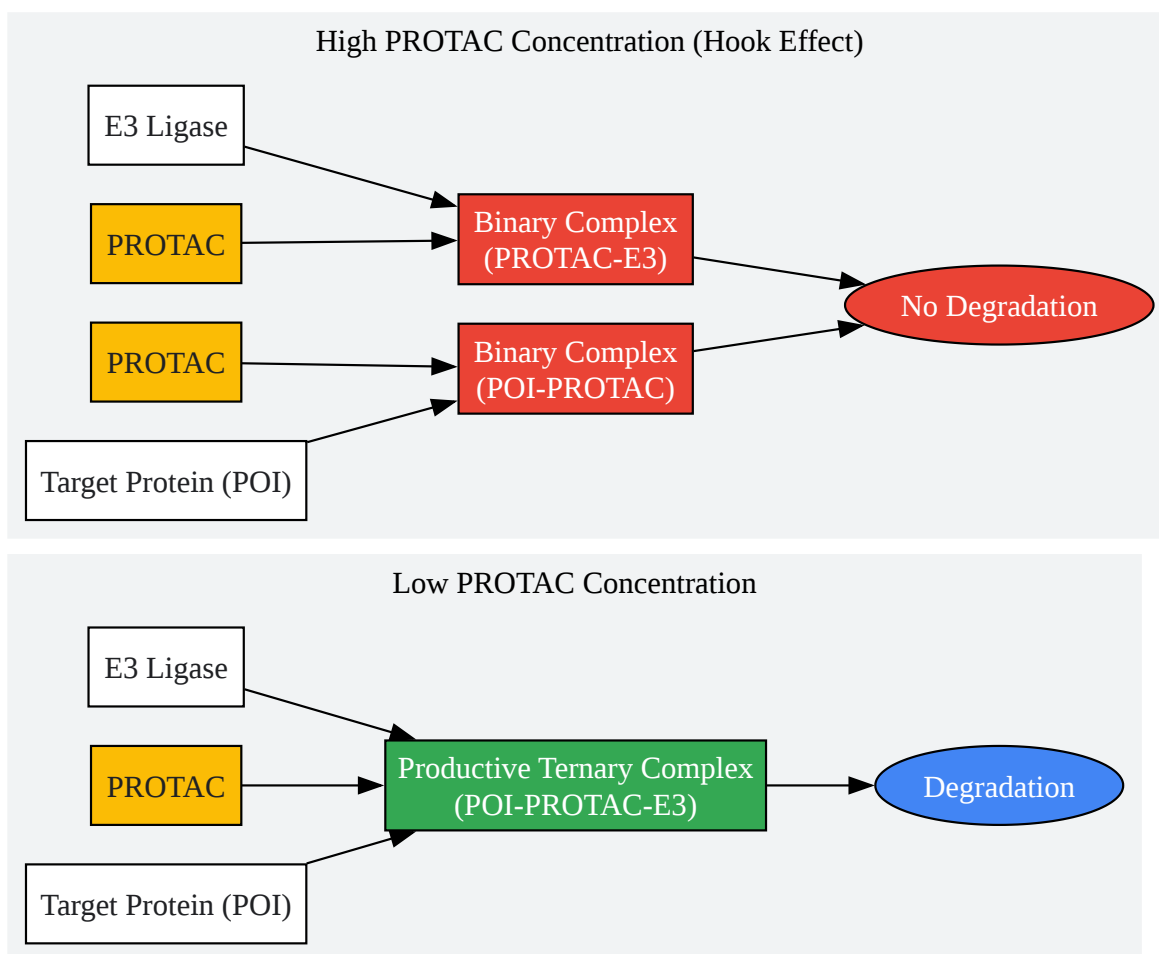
High PROTAC Concentration (Hook Effect)

E3 Ligase

PROTAC

Binary Complex (PROTAC-E3)

No Degradation

PROTAC

Binary Complex (POI-PROTAC)

Target Protein (POI)

Low PROTAC Concentration

E3 Ligase

PROTAC

Productive Ternary Complex (POI-PROTAC-E3)

Degradation

Target Protein (POI)